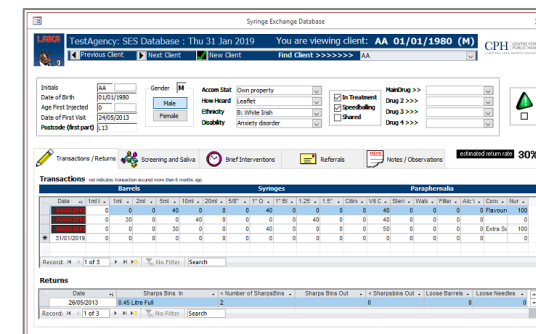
Syringe Exchange Database

LARKS

TestAgency: SES Database : Thu 31 Jan 2019

You are viewing client: AA 01/01/1980 (M)

CPH CENTRE FOR PUBLIC HEALTH

Previous Client

Next Client

New Client

Find Client >>>>>>>

AA

Initials AA
Date of Birth 01/01/1980
Age First Injected 0
Date of First Visit 24/05/2013
Postcode (first part) L13

Gender M
Male
Female

Accom Stat Own property
How Heard Leaflet
Ethnicity B: White Irish
Disability Anxiety disorder

In Treatment
Speedballing
Shared

MainDrug >>
Drug 2 >>>
Drug 3 >>>
Drug 4 >>>

Transactions / Returns

Screening and Saliva

Brief Interventions

Referrals

Notes / Observations

estimated return rate 30%

Transactions red indicates transaction occured more than 6 months ago

Barrels

Syringes

Paraphernalia

| Date | 1ml | 1ml | 2ml | 5ml | 10ml | 20ml | 5/8" | 1" O | 1" Bl | 1.25 | 1.5" | Citri | Vit C | Steri | Wate | Filter | Alc | Co | Nut |
|---|---|---|---|---|---|---|---|---|---|---|---|---|---|---|---|---|---|---|---|
| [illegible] | 0 | 0 | 0 | 40 | 0 | 0 | 0 | 40 | 0 | 0 | 0 | 0 | 0 | 40 | 0 | 0 | 0 | Flavoun | 100 |
| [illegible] | 0 | 30 | 0 | 0 | 40 | 0 | 0 | 0 | 40 | 0 | 0 | 0 | 0 | 40 | 0 | 0 | 0 | | 100 |
| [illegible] | 0 | 0 | 0 | 30 | 0 | 0 | 0 | 40 | 0 | 0 | 0 | 0 | 0 | 50 | 0 | 0 | 0 | Extra Sr | 100 |
| 31/01/2019 | 0 | 0 | 0 | 0 | 0 | 0 | 0 | 0 | 0 | 0 | 0 | 0 | 0 | 0 | 0 | 0 | 0 | | 0 |

Record: 1 of 3 No Filter Search

Returns

| Date | Sharps Bins In | < Number of SharpsBins | Sharps Bins Out | < Sharpsbins Out | Loose Barrels | Loose Needles |
|---|---|---|---|---|---|---|
| 29/05/2013 | 0.45 Litre Full | 2 | | 0 | | 0 |

Record: 1 of 3 No Filter Search